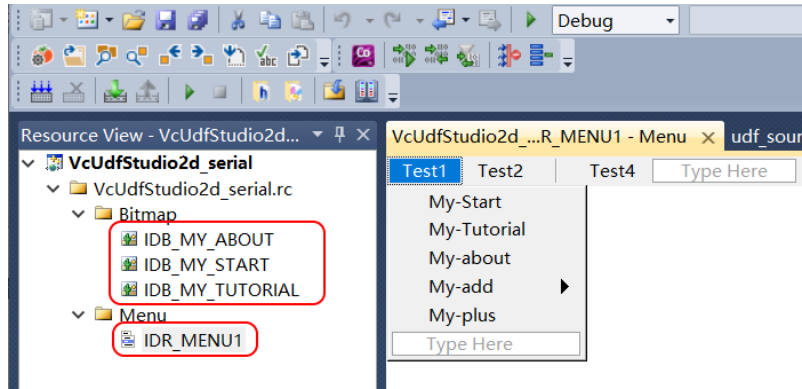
Debug

Resource View - VcUdfStudio2d...

VcUdfStudio2d_serial
VcUdfStudio2d_serial.rc
Bitmap
IDB_MY_ABOUT
IDB_MY_START
IDB_MY_TUTORIAL
Menu
IDR_MENU1

VcUdfStudio2d_...R_MENU1 - Menu
udf_sour

Test1 Test2 Test4 Type Here

My-Start
My-Tutorial
My-about
My-add
My-plus
Type Here